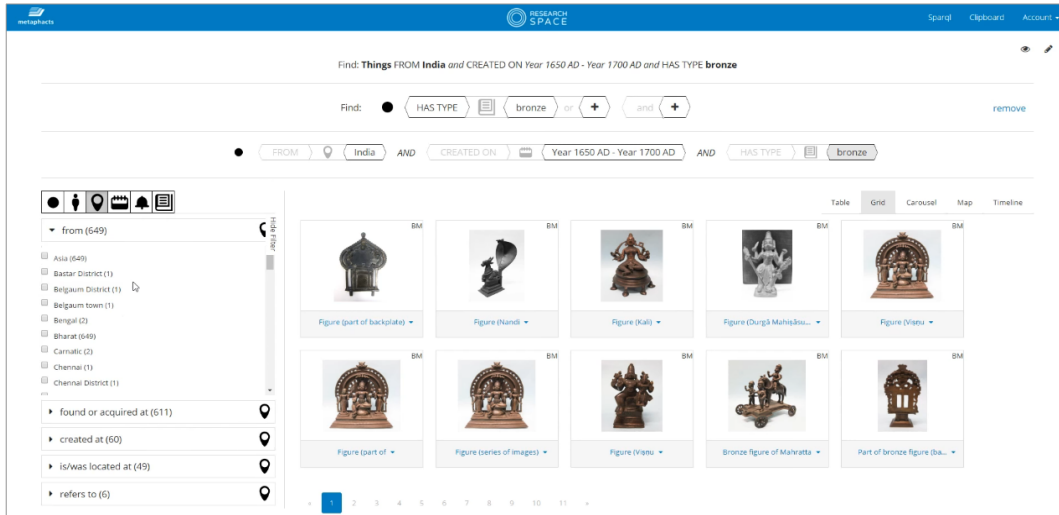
metaphacts

RESEARCH SPACE

Sparql Clipboard Account

Find: **Things** FROM **India** *and* CREATED ON *Year 1650 AD - Year 1700 AD* *and* HAS TYPE **bronze**

Find: HAS TYPE bronze or + and + remove

FROM India AND CREATED ON Year 1650 AD - Year 1700 AD AND HAS TYPE bronze

from (649)

Hide Filter

Asia (649)
Bastar District (1)
Belgaum District (1)
Belgaum town (1)
Bengal (2)
Bharat (649)
Carnatic (2)
Chennai (1)
Chennai District (1)

found or acquired at (611)

created at (60)

is/was located at (49)

refers to (6)

Table Grid Carousel Map Timeline

BM Figure (part of backplate)
BM Figure (Nandi)
BM Figure (Kali)
BM Figure (Durgā Mahiṣāsu...
BM Figure (Viṣṇu)
BM Figure (part of
BM Figure (series of images)
BM Figure (Viṣṇu)
BM Bronze figure of Mahratta
BM Part of bronze figure (ba...

« 1 2 3 4 5 6 7 8 9 10 11 »